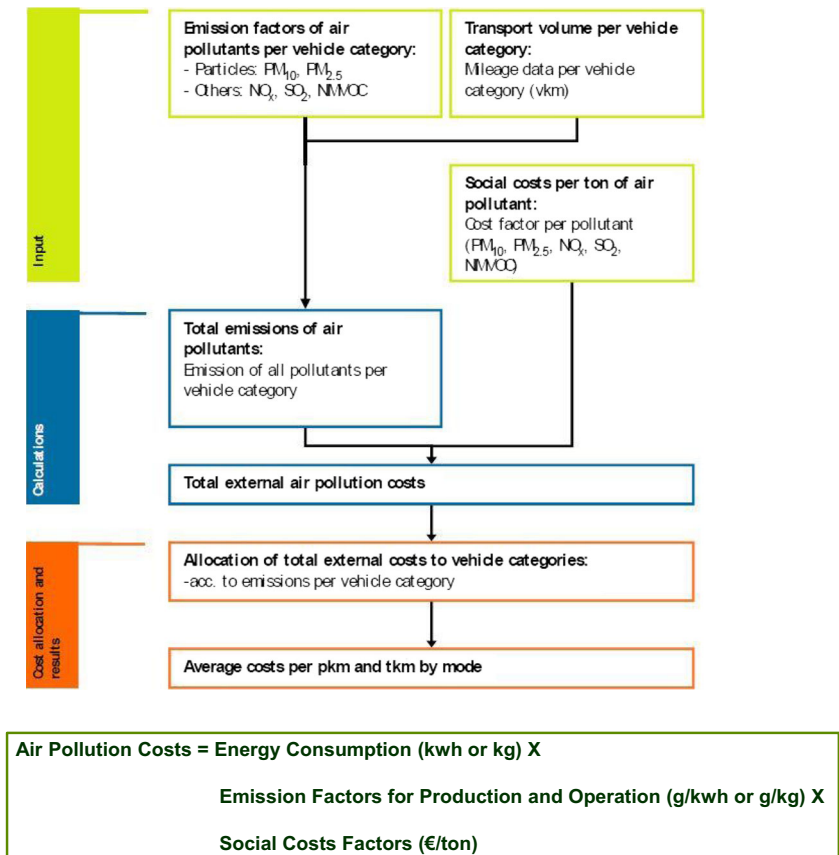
Input

Emission factors of air pollutants per vehicle category:
- Particles: $PM_{10}$, $PM_{2.5}$
- Others: $NO_x$, $SO_2$, NMVOC

Transport volume per vehicle category:
Mileage data per vehicle category (vkm)

Social costs per ton of air pollutant:
Cost factor per pollutant ($PM_{10}$, $PM_{2.5}$, $NO_x$, $SO_2$, NMVOC)

Calculations

Total emissions of air pollutants:
Emission of all pollutants per vehicle category

Total external air pollution costs

Cost allocation and results

Allocation of total external costs to vehicle categories:
-acc. to emissions per vehicle category

Average costs per pkm and tkm by mode

Air Pollution Costs = Energy Consumption (kwh or kg) X

Emission Factors for Production and Operation (g/kwh or g/kg) X

Social Costs Factors (€/ton)